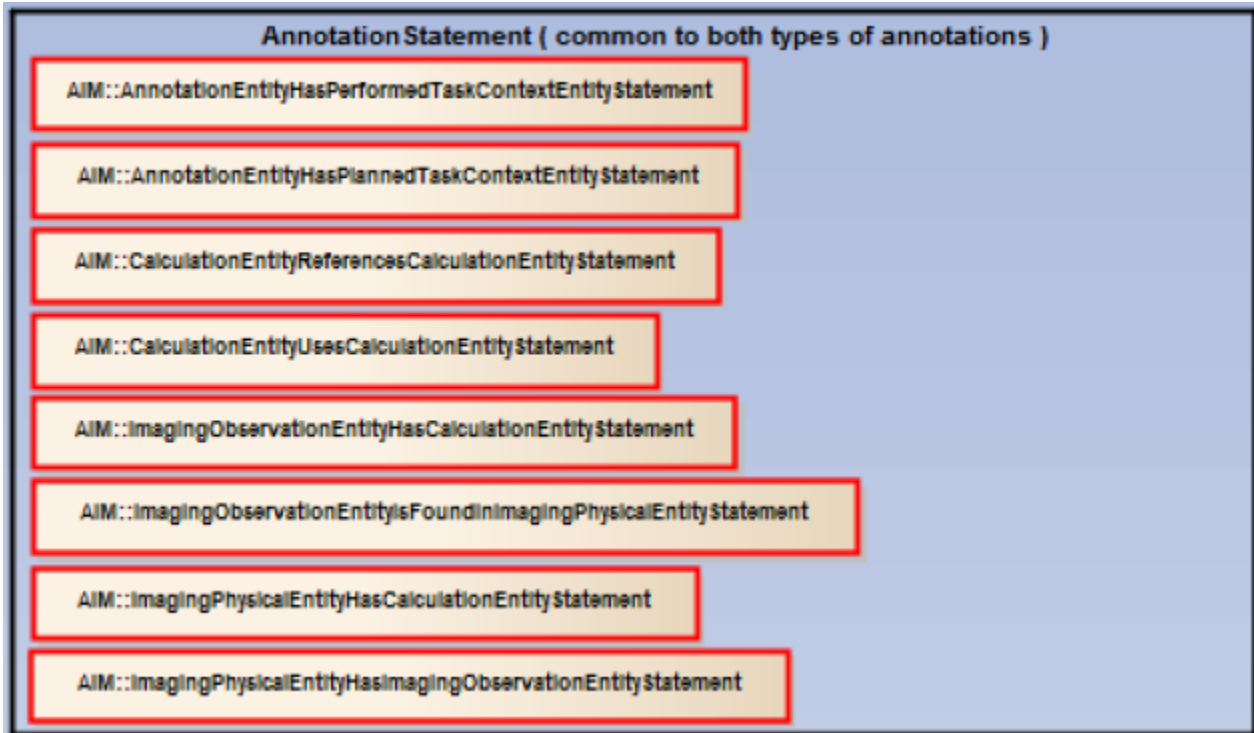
AnnotationStatement ( common to both types of annotations )

AIM::AnnotationEntityHasPerformedTaskContextEntityStatement

AIM::AnnotationEntityHasPlannedTaskContextEntityStatement

AIM::CalculationEntityReferencesCalculationEntityStatement

AIM::CalculationEntityUsesCalculationEntityStatement

AIM::ImagingObservationEntityHasCalculationEntityStatement

AIM::ImagingObservationEntityIsFoundInImagingPhysicalEntityStatement

AIM::ImagingPhysicalEntityHasCalculationEntityStatement

AIM::ImagingPhysicalEntityHasImagingObservationEntityStatement